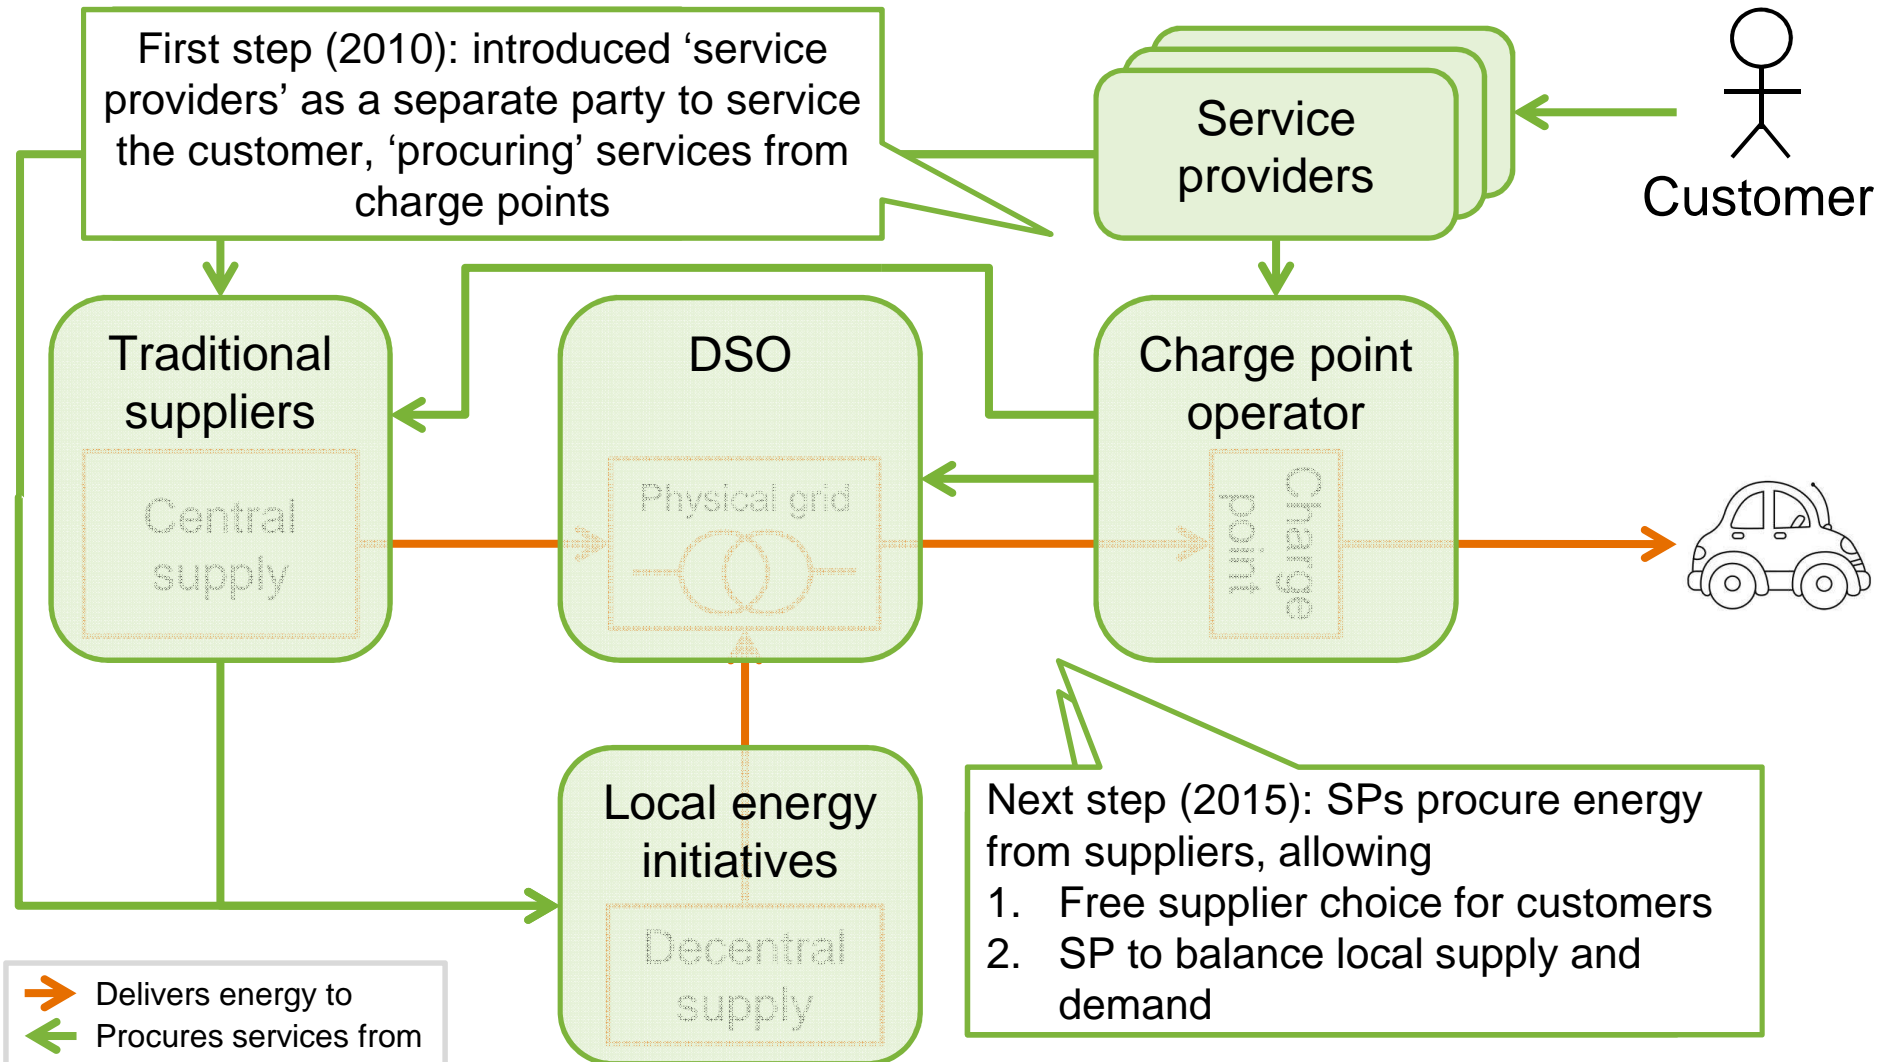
First step (2010): introduced ‘service providers’ as a separate party to service the customer, ‘procuring’ services from charge points

Service providers

Customer

Traditional suppliers

Central supply

DSO

Physical grid

Charge point operator

Charge point

Local energy initiatives

Decentral supply

Next step (2015): SPs procure energy from suppliers, allowing
1. Free supplier choice for customers
2. SP to balance local supply and demand

Delivers energy to
Procures services from